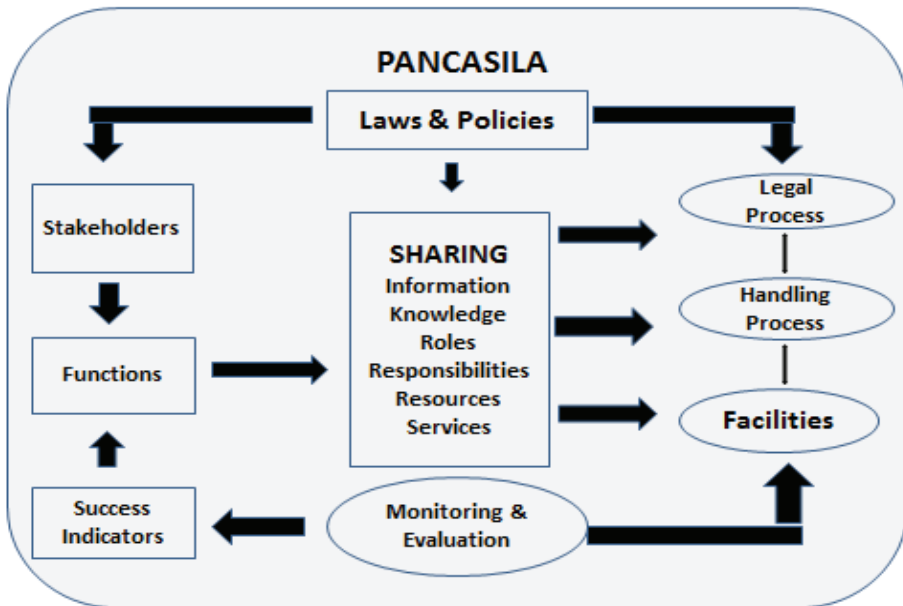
PANCASILA

Laws & Policies

Stakeholders

Functions

Success Indicators

SHARING
Information
Knowledge
Roles
Responsibilities
Resources
Services

Legal Process

Handling Process

Facilities

Monitoring & Evaluation